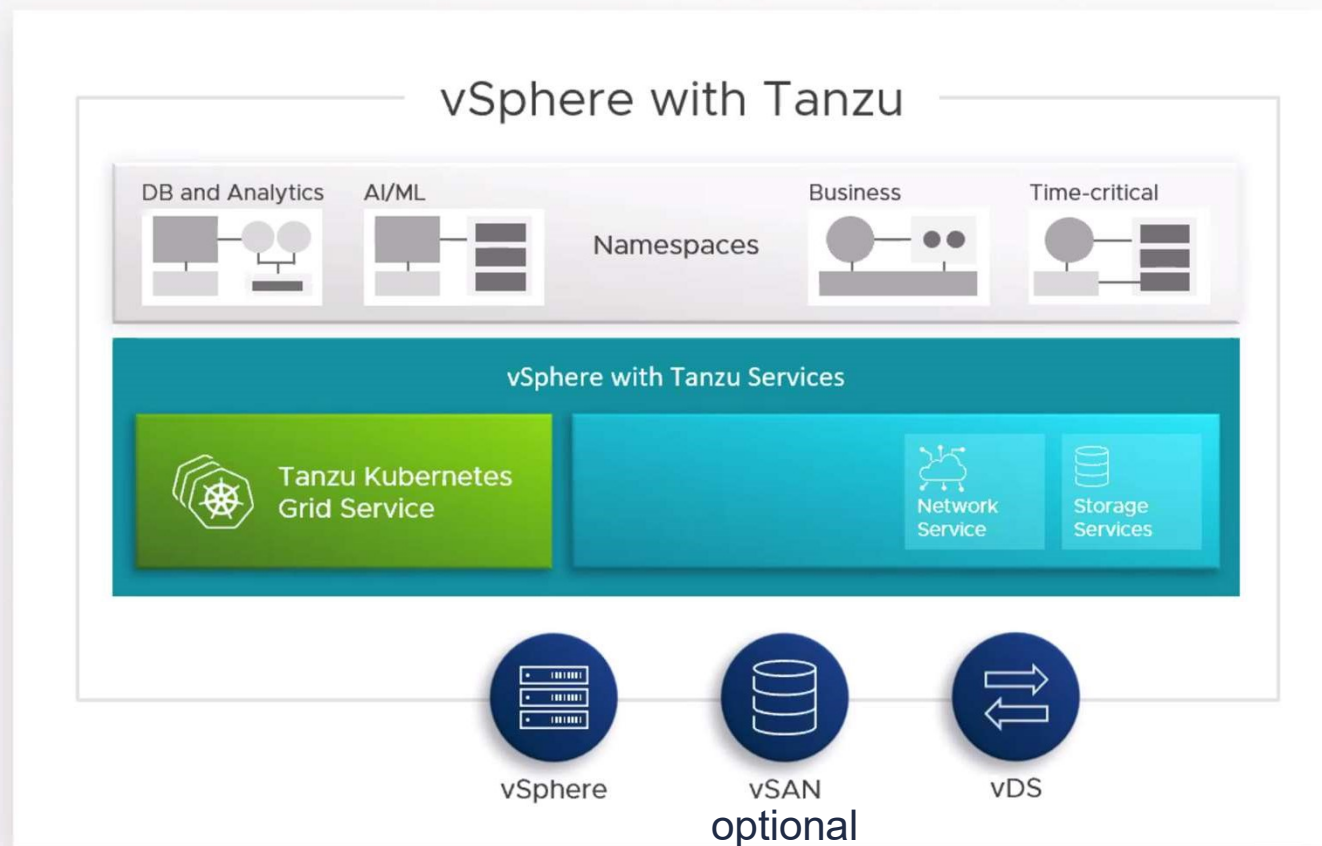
vSphere with Tanzu

DB and Analytics

AI/ML

Namespaces

Business

Time-critical

vSphere with Tanzu Services

Tanzu Kubernetes Grid Service

Network Service

Storage Services

vSphere

vSAN
optional

vDS